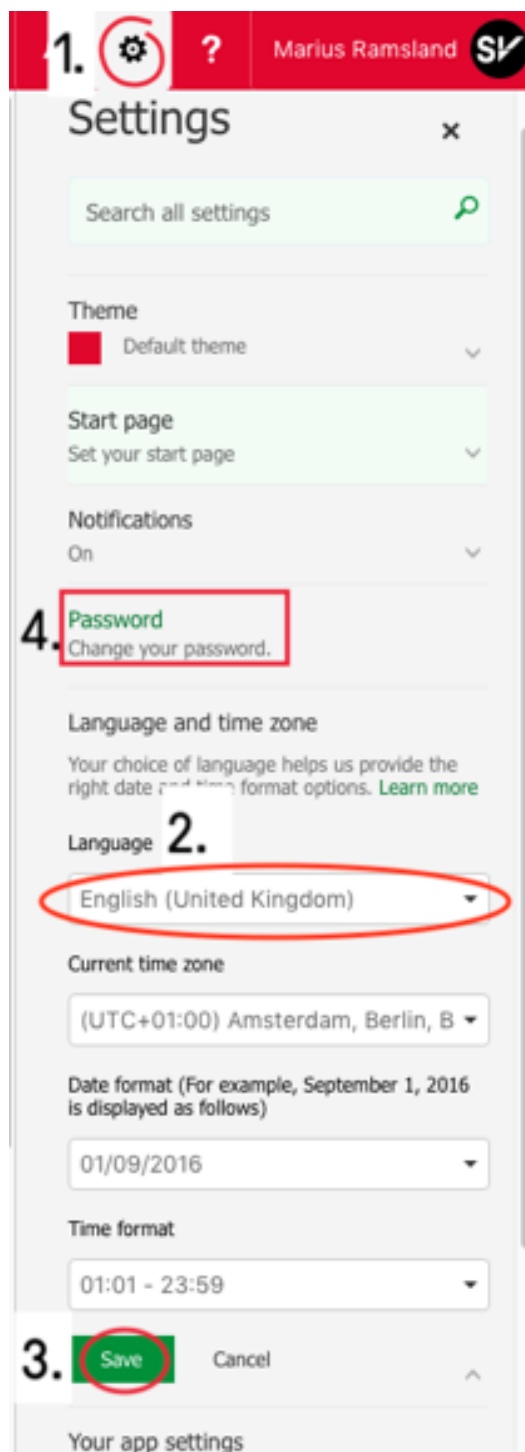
1. ? Marius Ramsland SV

Settings ×

Search all settings

Theme
Default theme

Start page
Set your start page

Notifications
On

4. Password
Change your password.

Language and time zone

Your choice of language helps us provide the right date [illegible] format options. Learn more

Language 2.

English (United Kingdom)

Current time zone

(UTC+01:00) Amsterdam, Berlin, B

Date format (For example, September 1, 2016 is displayed as follows)

01/09/2016

Time format

01:01 - 23:59

3. Save Cancel

Your app settings